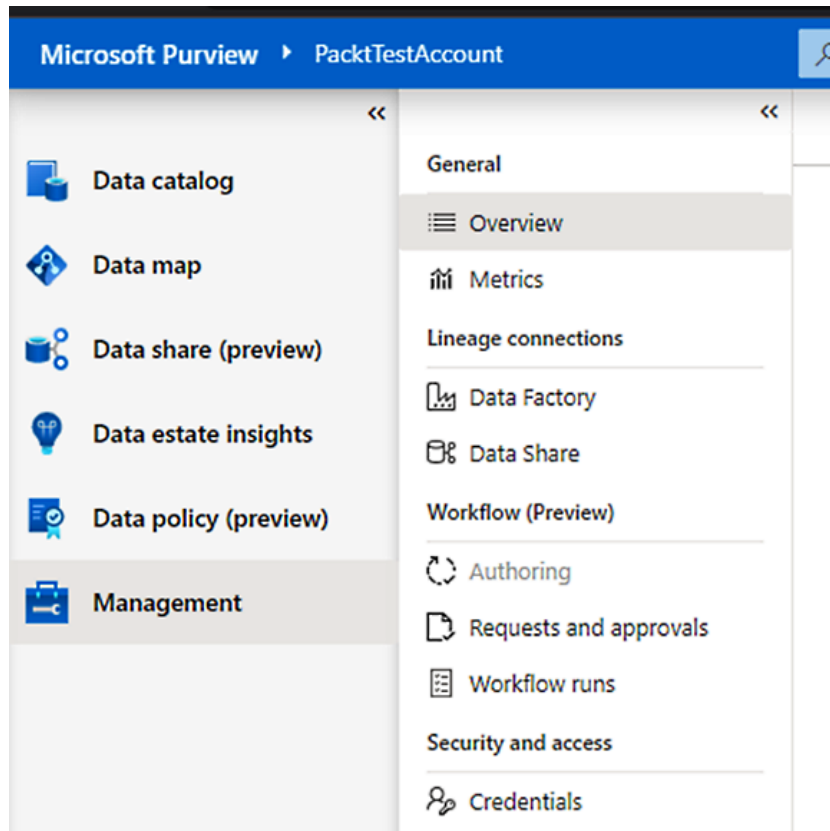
Microsoft Purview ▸ PacktTestAccount

«

Data catalog

Data map

Data share (preview)

Data estate insights

Data policy (preview)

Management

«

General

Overview

Metrics

Lineage connections

Data Factory

Data Share

Workflow (Preview)

Authoring

Requests and approvals

Workflow runs

Security and access

Credentials